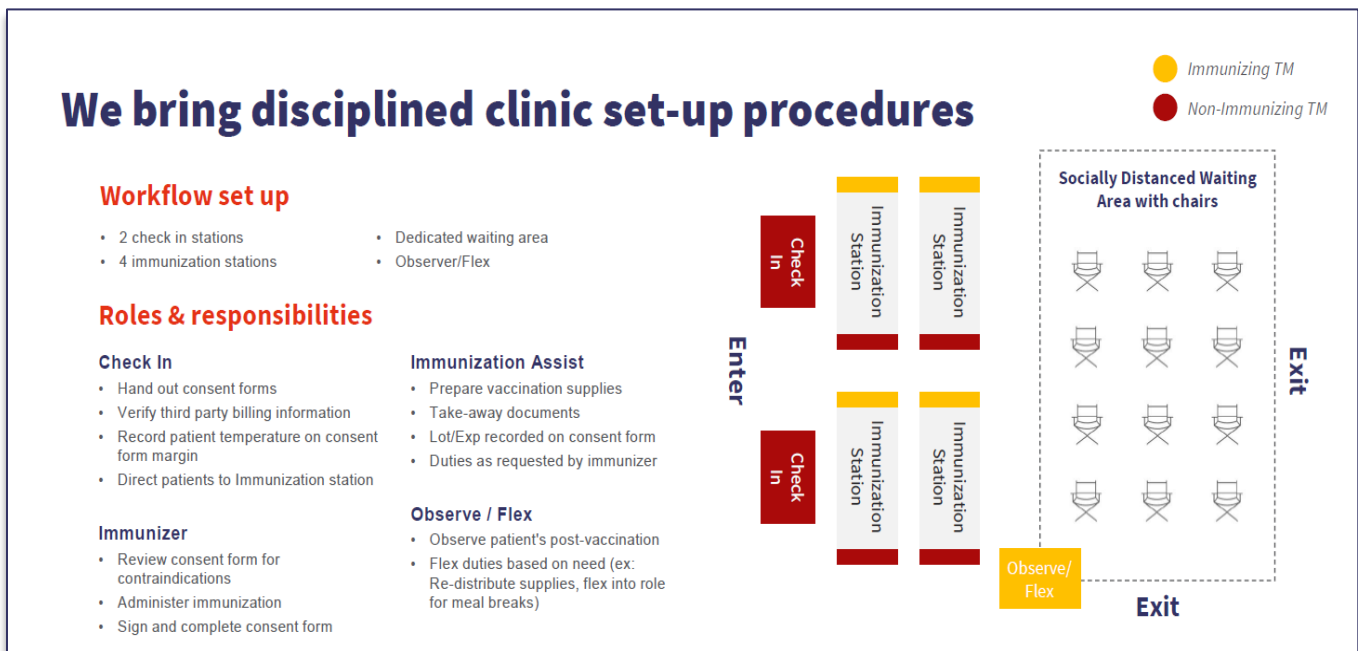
Immunizing TM

Non-Immunizing TM

We bring disciplined clinic set-up procedures

Workflow set up

- 2 check in stations
- 4 immunization stations
- Dedicated waiting area
- Observer/Flex

Roles & responsibilities

Check In
- Hand out consent forms
- Verify third party billing information
- Record patient temperature on consent form margin
- Direct patients to Immunization station

Immunizer
- Review consent form for contraindications
- Administer immunization
- Sign and complete consent form

Immunization Assist
- Prepare vaccination supplies
- Take-away documents
- Lot/Exp recorded on consent form
- Duties as requested by immunizer

Observe / Flex
- Observe patient's post-vaccination
- Flex duties based on need (ex: Re-distribute supplies, flex into role for meal breaks)

Enter

Check In

Immunization Station

Immunization Station

Check In

Immunization Station

Immunization Station

Socially Distanced Waiting Area with chairs

Exit

Observe/ Flex

Exit